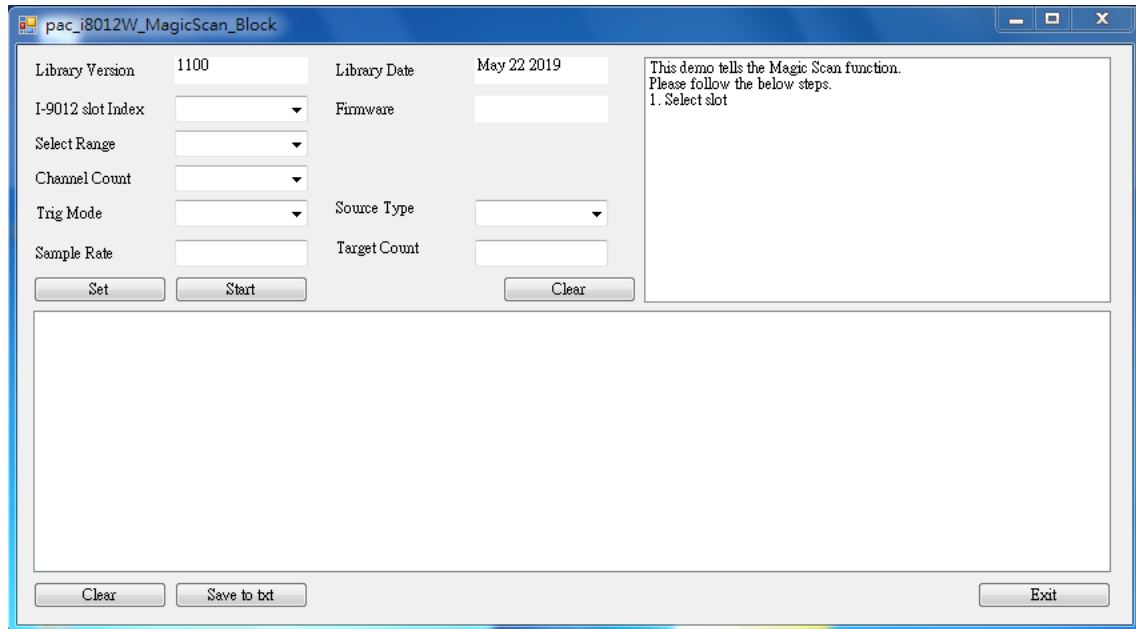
pac_i8012W_MagicScan_Block

Library Version 1100

Library Date May 22 2019

This demo tells the Magic Scan function.
Please follow the below steps.
1. Select slot

I-9012 slot Index

Firmware

Select Range

Channel Count

Trig Mode

Source Type

Sample Rate

Target Count

Set

Start

Clear

Clear

Save to txt

Exit